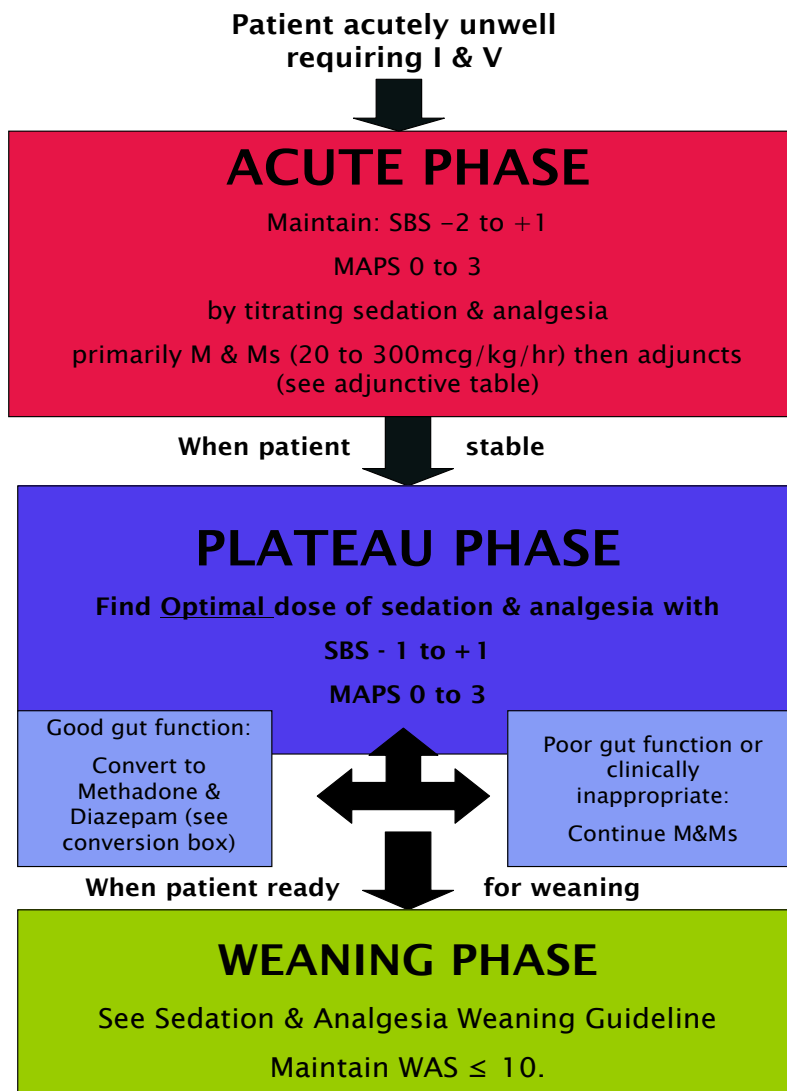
Patient acutely unwell requiring I & V

ACUTE PHASE

Maintain: SBS −2 to +1

MAPS 0 to 3

by titrating sedation & analgesia

primarily M & Ms (20 to 300mcg/kg/hr) then adjuncts (see adjunctive table)

When patient stable

PLATEAU PHASE

Find Optimal dose of sedation & analgesia with

SBS - 1 to +1

MAPS 0 to 3

Good gut function:

Convert to Methadone & Diazepam (see conversion box)

Poor gut function or clinically inappropriate:

Continue M&Ms

When patient ready for weaning

WEANING PHASE

See Sedation & Analgesia Weaning Guideline

Maintain WAS $\leq$ 10.